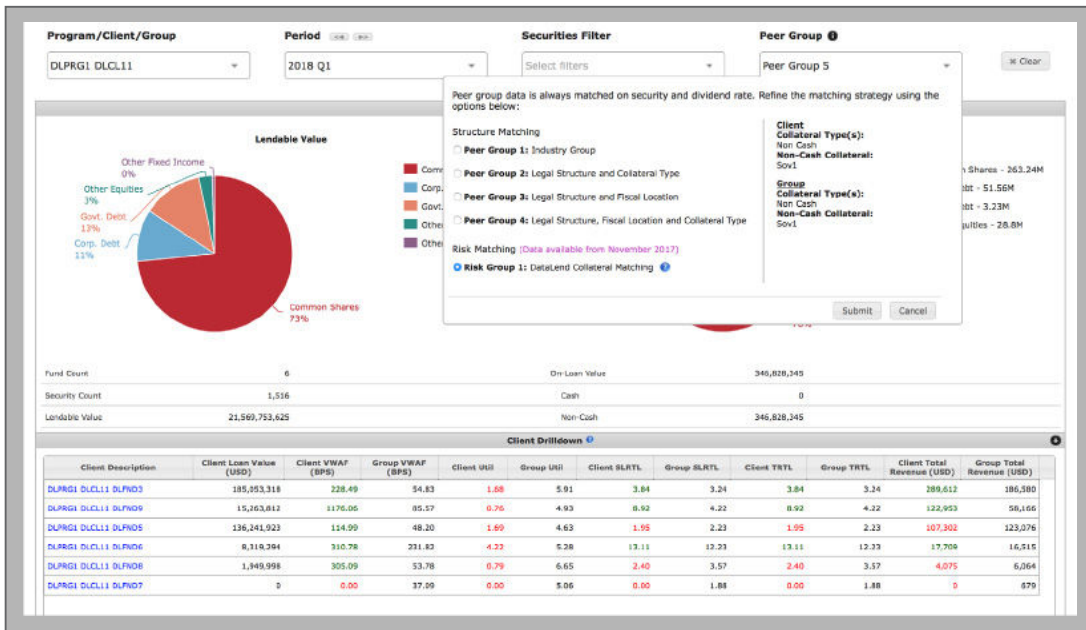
Program/Client/Group

DLPRG1 DLCL11

Period

2018 Q1

Securities Filter

Select filters

Peer Group

Peer Group 5

✕ Clear

Peer group data is always matched on security and dividend rate. Refine the matching strategy using the options below:

Structure Matching

Peer Group 1: Industry Group

Peer Group 2: Legal Structure and Collateral Type

Peer Group 3: Legal Structure and Fiscal Location

Peer Group 4: Legal Structure, Fiscal Location and Collateral Type

Risk Matching (Data available from November 2017)

Risk Group 1: DataLend Collateral Matching

Client
Collateral Type(s):
Non Cash
Non-Cash Collateral:
Sov1

Group
Collateral Type(s):
Non Cash
Non-Cash Collateral:
Sov1

Submit Cancel

Lendable Value

Other Fixed Income 0%

Other Equities 3%

Govt. Debt 13%

Corp. Debt 11%

Common Shares 73%

Comm

Corp.

Govt.

Other

Other

n Shares - 263.24M

ebt - 51.56M

ebt - 3.23M

quities - 28.8M

Fund Count 6

Security Count 1,516

Lendable Value 21,569,753,625

On-Loan Value 346,828,345

Cash 0

Non-Cash 346,828,345

Client Drilldown

| Client Description | Client Loan Value (USD) | Client VWAF (BPS) | Group VWAF (BPS) | Client Util | Group Util | Client SLRTL | Group SLRTL | Client TRTL | Group TRTL | Client Total Revenue (USD) | Group Total Revenue (USD) |
|---|---|---|---|---|---|---|---|---|---|---|---|
| DLPRG1 DLCL11 DLFND3 | 185,353,318 | 228.49 | 54.83 | 1.68 | 5.91 | 3.84 | 3.24 | 3.84 | 3.24 | 289,612 | 186,580 |
| DLPRG1 DLCL11 DLFND9 | 15,263,812 | 1176.06 | 85.57 | 0.76 | 4.93 | 8.92 | 4.22 | 8.92 | 4.22 | 122,953 | 58,166 |
| DLPRG1 DLCL11 DLFND5 | 136,241,923 | 114.99 | 48.20 | 1.69 | 4.63 | 1.95 | 2.23 | 1.95 | 2.23 | 107,302 | 123,076 |
| DLPRG1 DLCL11 DLFND6 | 8,319,394 | 310.78 | 231.82 | 4.22 | 5.28 | 13.11 | 12.23 | 13.11 | 12.23 | 17,709 | 16,515 |
| DLPRG1 DLCL11 DLFND8 | 1,949,998 | 305.09 | 53.78 | 0.79 | 6.65 | 2.40 | 3.57 | 2.40 | 3.57 | 4,075 | 6,064 |
| DLPRG1 DLCL11 DLFND7 | 0 | 0.00 | 37.09 | 0.00 | 5.06 | 0.00 | 1.88 | 0.00 | 1.88 | 0 | 679 |